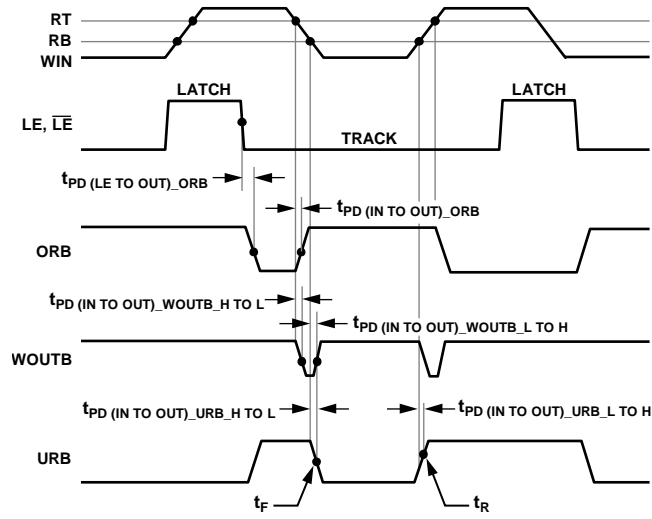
RT

RB

WIN

LATCH

LATCH

LE, $\overline{LE}$

TRACK

$t_{PD\ (LE\ TO\ OUT)\_ORB}$

$t_{PD\ (IN\ TO\ OUT)\_ORB}$

ORB

$t_{PD\ (IN\ TO\ OUT)\_WOUTB\_H\ TO\ L}$

$t_{PD\ (IN\ TO\ OUT)\_WOUTB\_L\ TO\ H}$

WOUTB

$t_{PD\ (IN\ TO\ OUT)\_URB\_H\ TO\ L}$

$t_{PD\ (IN\ TO\ OUT)\_URB\_L\ TO\ H}$

URB

$t_F$

$t_R$